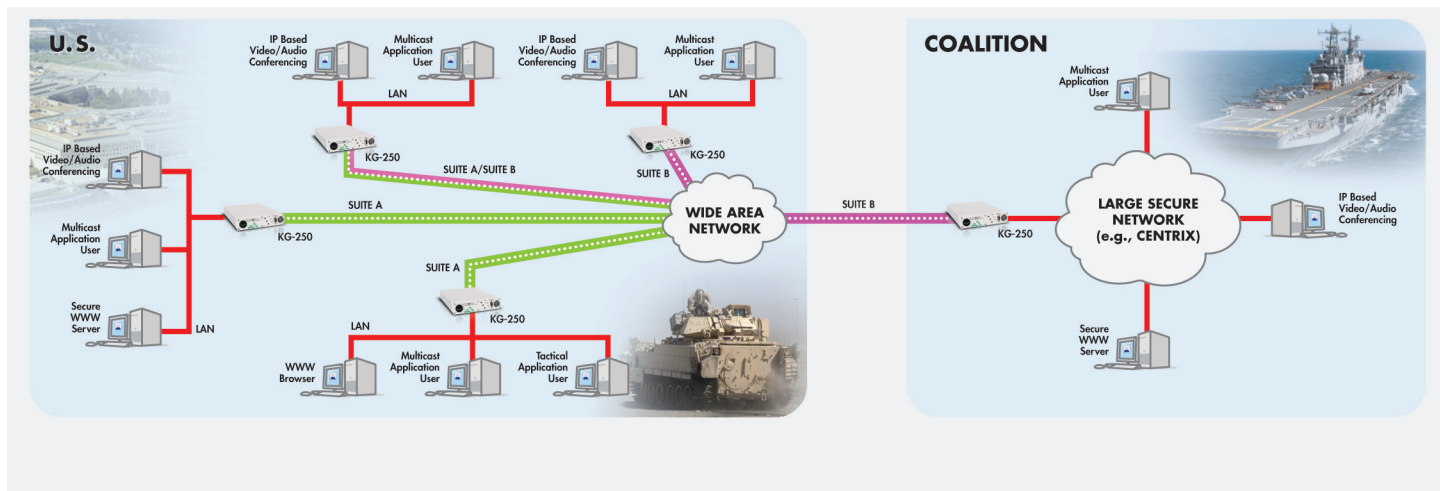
U.S.

IP Based Video/Audio Conferencing

Multicast Application User

LAN

KG-250

IP Based Video/Audio Conferencing

Multicast Application User

LAN

KG-250

SUITE A/SUITE B

SUITE B

IP Based Video/Audio Conferencing

Multicast Application User

Secure WWW Server

LAN

KG-250

SUITE A

WIDE AREA NETWORK

SUITE A

KG-250

LAN

WWW Browser

Multicast Application User

Tactical Application User

SUITE B

KG-250

COALITION

Multicast Application User

LARGE SECURE NETWORK (e.g., CENTRIX)

IP Based Video/Audio Conferencing

Secure WWW Server